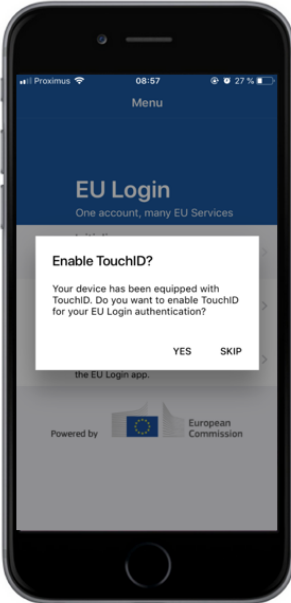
Proximus 08:57 27 %

Menu

EU Login
One account, many EU Services

Enable TouchID?

Your device has been equipped with TouchID. Do you want to enable TouchID for your EU Login authentication?

YES SKIP

the EU Login app.

Powered by

European Commission